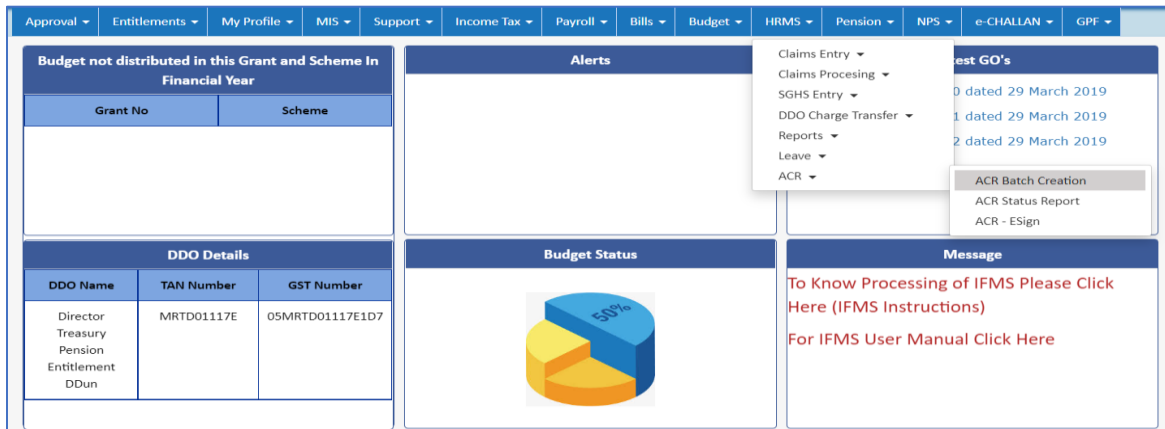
Approval ▾ Entitlements ▾ My Profile ▾ MIS ▾ Support ▾ Income Tax ▾ Payroll ▾ Bills ▾ Budget ▾ HRMS ▾ Pension ▾ NPS ▾ e-CHALLAN ▾ GPF ▾

Budget not distributed in this Grant and Scheme In Financial Year

| Grant No | Scheme |
|---|---|

Alerts

Claims Entry ▾
Claims Procesing ▾
SGHS Entry ▾
DDO Charge Transfer ▾
Reports ▾
Leave ▾
ACR ▾

ACR Batch Creation
ACR Status Report
ACR - ESign

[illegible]test GO's

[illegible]0 dated 29 March 2019
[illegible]1 dated 29 March 2019
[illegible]2 dated 29 March 2019

DDO Details

| DDO Name | TAN Number | GST Number |
|---|---|---|
| Director Treasury Pension Entitlement DDun | MRTD01117E | 05MRTD01117E1D7 |

Budget Status

50%

Message

To Know Processing of IFMS Please Click Here (IFMS Instructions)

For IFMS User Manual Click Here